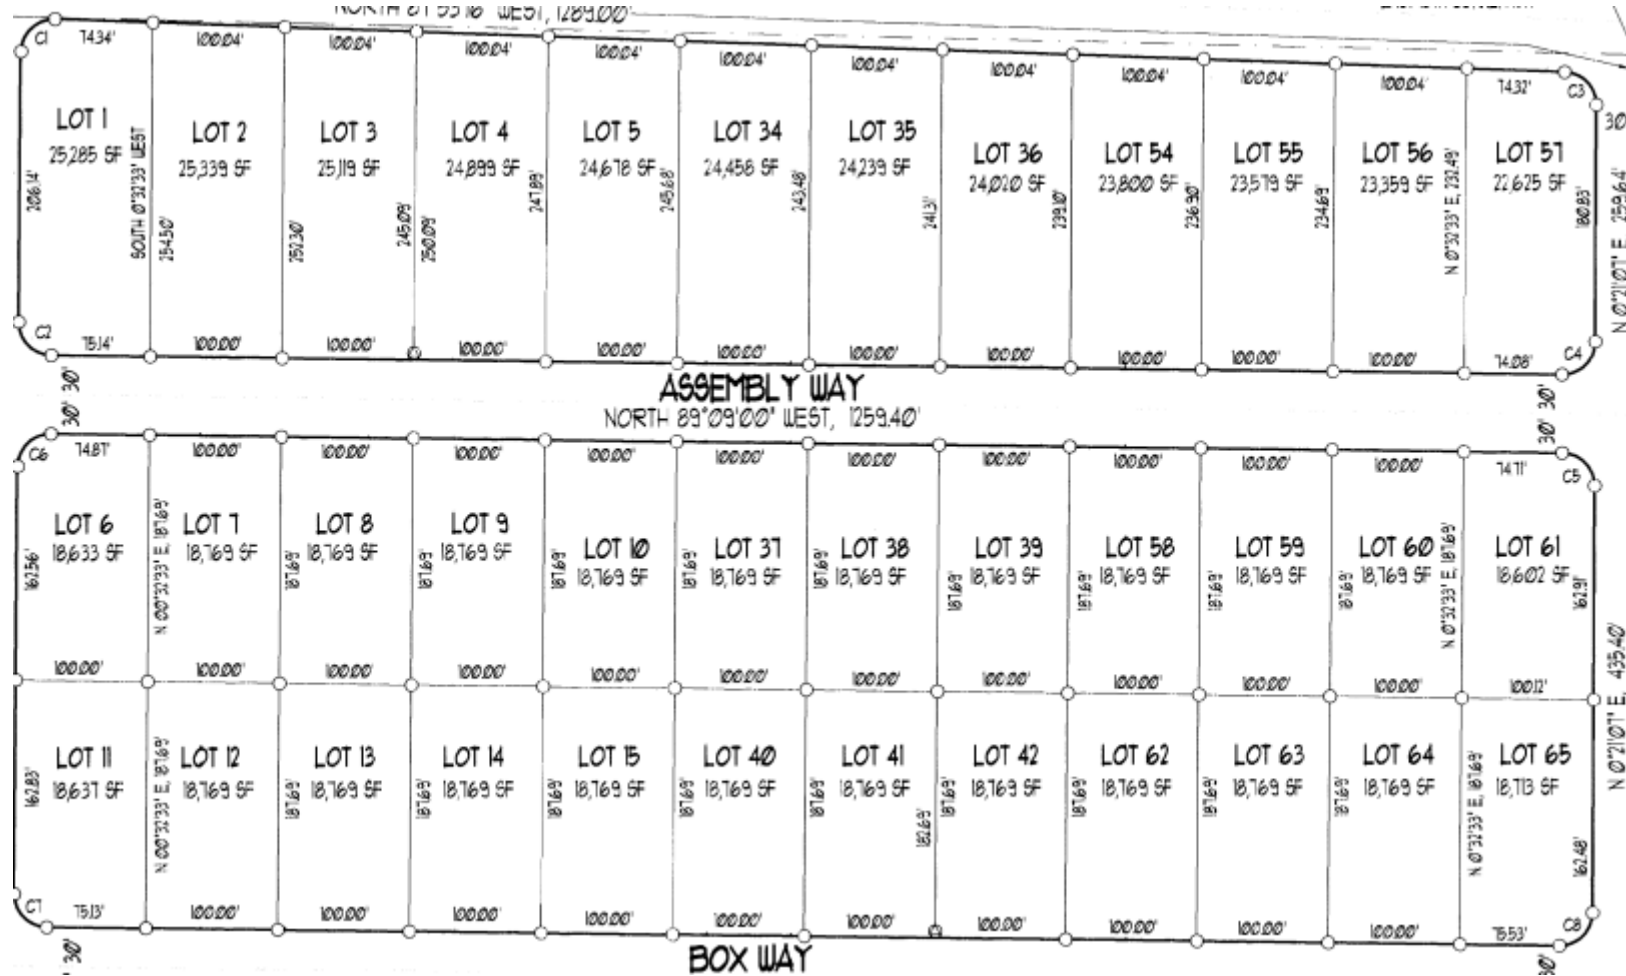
NORTH 87°53'16" WEST, 1289.00'

C1 74.34' 100.04' 100.04' 100.04' 100.04' 100.04' 100.04' 100.04' 100.04' 100.04' 100.04' 74.32' C3

LOT 1
25,285 SF

LOT 2
25,339 SF

LOT 3
25,119 SF

LOT 4
24,899 SF

LOT 5
24,678 SF

LOT 34
24,456 SF

LOT 35
24,239 SF

LOT 36
24,020 SF

LOT 54
23,800 SF

LOT 55
23,579 SF

LOT 56
23,359 SF

LOT 57
22,625 SF

206.14' SOUTH 0°32'33" WEST 254.50' 252.30' 245.09' 250.09' 247.89' 245.68' 243.48' 241.31' 239.10' 236.90' 234.69' N 0°32'33" E, 232.49' 180.83' 30' N 0°21'07" E, 259.64'

C2 75.14' 100.00' 100.00' 100.00' 100.00' 100.00' 100.00' 100.00' 100.00' 100.00' 100.00' 74.08' C4

30' 30'

ASSEMBLY WAY
NORTH 89°09'00" WEST, 1259.40'

30' 30'

C6 74.87' 100.00' 100.00' 100.00' 100.00' 100.00' 100.00' 100.00' 100.00' 100.00' 100.00' 74.11' C5

LOT 6
18,633 SF

LOT 7
18,769 SF

LOT 8
18,769 SF

LOT 9
18,769 SF

LOT 10
18,769 SF

LOT 37
18,769 SF

LOT 38
18,769 SF

LOT 39
18,769 SF

LOT 58
18,769 SF

LOT 59
18,769 SF

LOT 60
18,769 SF

LOT 61
18,602 SF

162.56' N 00°32'33" E, 187.69' 187.69' 187.69' 187.69' 187.69' 187.69' 187.69' 187.69' 187.69' 187.69' N 0°32'33" E, 187.69' 162.91'

100.00' 100.00' 100.00' 100.00' 100.00' 100.00' 100.00' 100.00' 100.00' 100.00' 100.00' 100.12' N 0°21'07" E, 435.40'

LOT 11
18,637 SF

LOT 12
18,769 SF

LOT 13
18,769 SF

LOT 14
18,769 SF

LOT 15
18,769 SF

LOT 40
18,769 SF

LOT 41
18,769 SF

LOT 42
18,769 SF

LOT 62
18,769 SF

LOT 63
18,769 SF

LOT 64
18,769 SF

LOT 65
18,713 SF

162.83' N 00°32'33" E, 187.69' 187.69' 187.69' 187.69' 187.69' 187.69' 182.69' 187.69' 187.69' 187.69' 187.69' N 0°32'33" E, 187.69' 162.48'

C7 75.13' 100.00' 100.00' 100.00' 100.00' 100.00' 100.00' 100.00' 100.00' 100.00' 100.00' 75.53' C8

30'

BOX WAY

30'